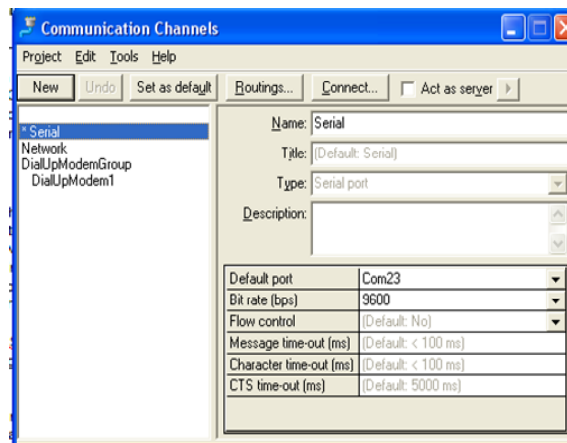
Communication Channels

Project Edit Tools Help

New Undo Set as default Routings... Connect... Act as server

* Serial
Network
DialUpModemGroup
DialUpModem1

Name: Serial
Title: (Default: Serial)
Type: Serial port
Description:

| | |
|---|---|
| Default port | Com23 |
| Bit rate (bps) | 9600 |
| Flow control | (Default: No) |
| Message time-out (ms) | (Default: < 100 ms) |
| Character time-out (ms) | (Default: < 100 ms) |
| CTS time-out (ms) | (Default: 5000 ms) |